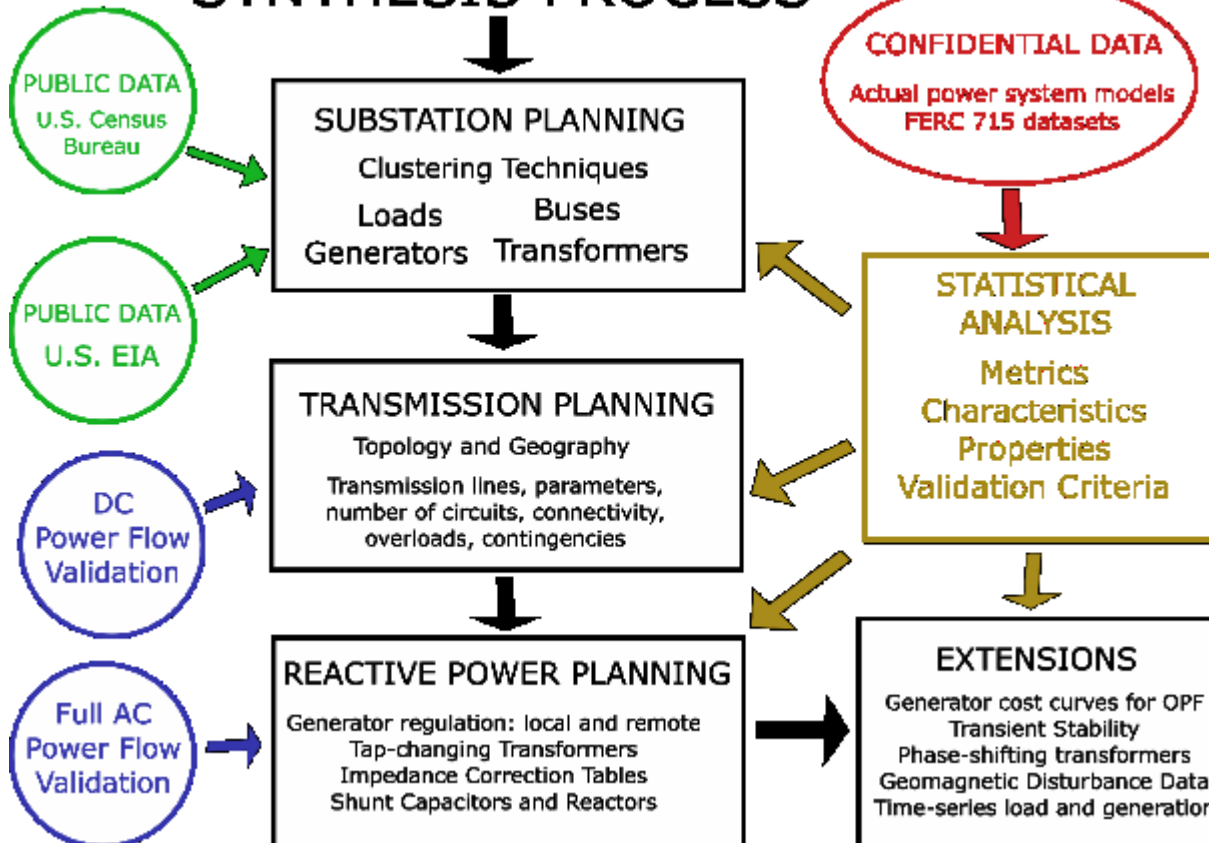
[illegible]

CONFIDENTIAL DATA
Actual power system models
FERC 715 datasets

PUBLIC DATA
U.S. Census Bureau

SUBSTATION PLANNING
Clustering Techniques
Loads Buses
Generators Transformers

PUBLIC DATA
U.S. EIA

STATISTICAL ANALYSIS
Metrics
Characteristics
Properties
Validation Criteria

TRANSMISSION PLANNING
Topology and Geography
Transmission lines, parameters, number of circuits, connectivity, overloads, contingencies

DC
Power Flow
Validation

Full AC
Power Flow
Validation

REACTIVE POWER PLANNING
Generator regulation: local and remote
Tap-changing Transformers
Impedance Correction Tables
Shunt Capacitors and Reactors

EXTENSIONS
Generator cost curves for OPF
Transient Stability
Phase-shifting transformers
Geomagnetic Disturbance Data
Time-series load and generation